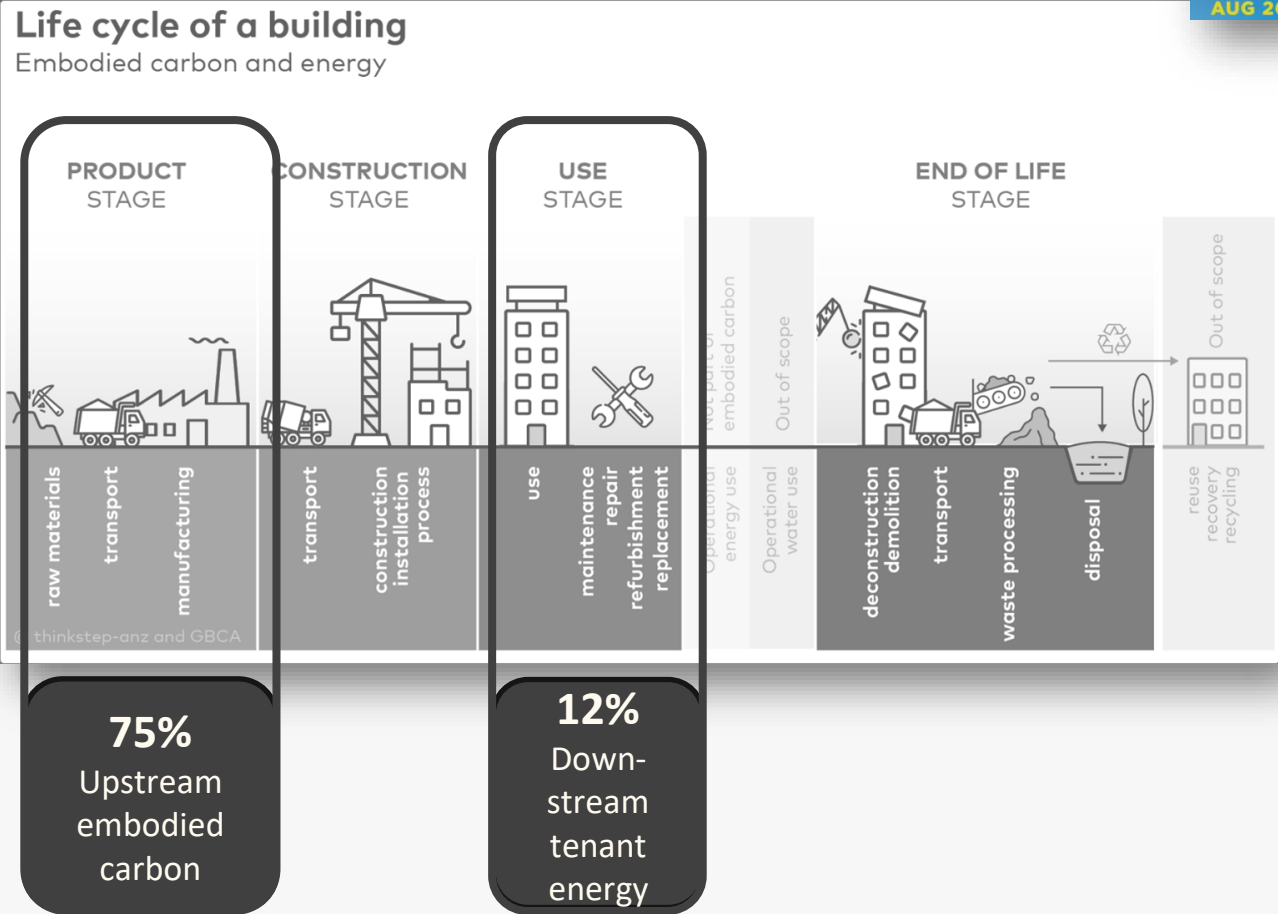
Life cycle of a building
Embodied carbon and energy

AUG 2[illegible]

PRODUCT STAGE

CONSTRUCTION STAGE

USE STAGE

END OF LIFE STAGE

Not part of embodied carbon

Out of scope

Out of scope

raw materials
transport
manufacturing

transport
construction installation process

use
maintenance repair refurbishment replacement

Operational energy use
Operational water use

deconstruction demolition
transport
waste processing
disposal

reuse recovery recycling

© thinkstep-anz and GBCA

75%
Upstream embodied carbon

12%
Down-stream tenant energy